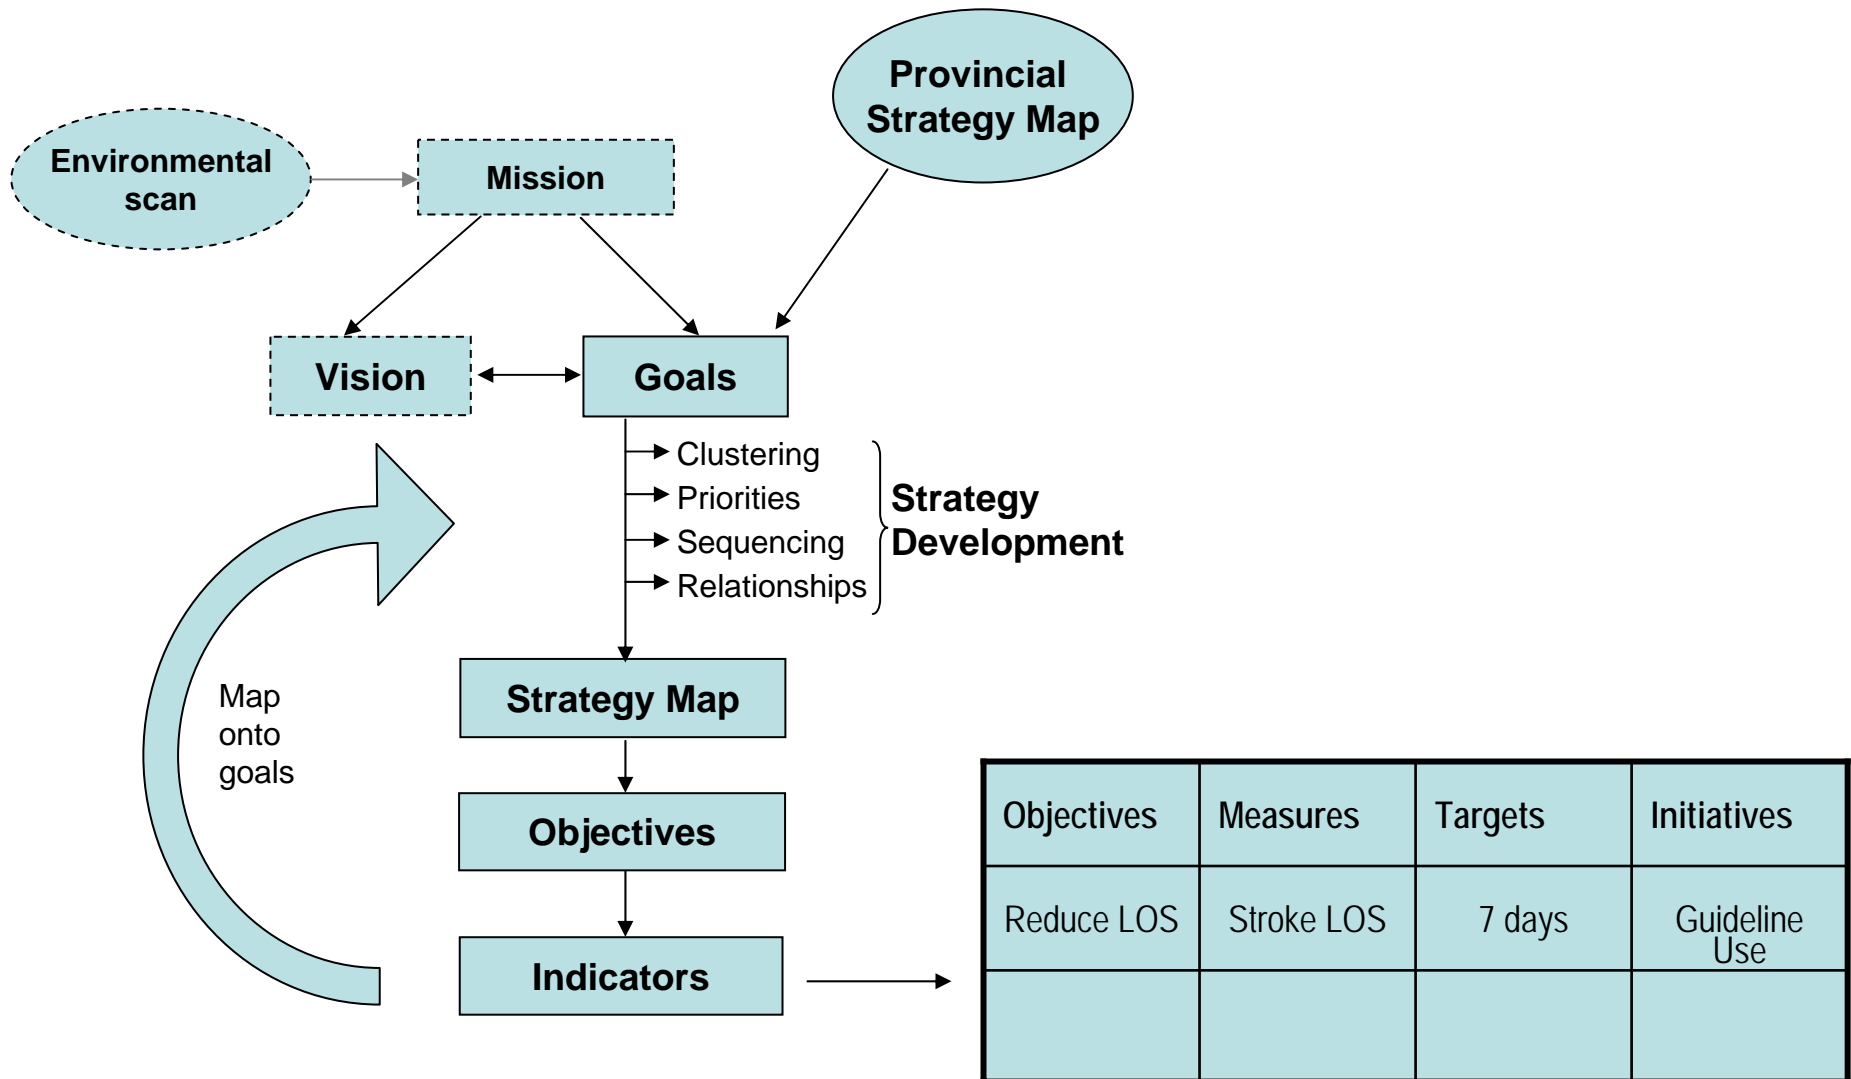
Provincial Strategy Map

Environmental scan

Mission

Vision

Goals

Clustering
Priorities
Sequencing
Relationships

Strategy Development

Map onto goals

Strategy Map

Objectives

Indicators

| Objectives | Measures | Targets | Initiatives |
|---|---|---|---|
| Reduce LOS | Stroke LOS | 7 days | Guideline Use |
| | | | |